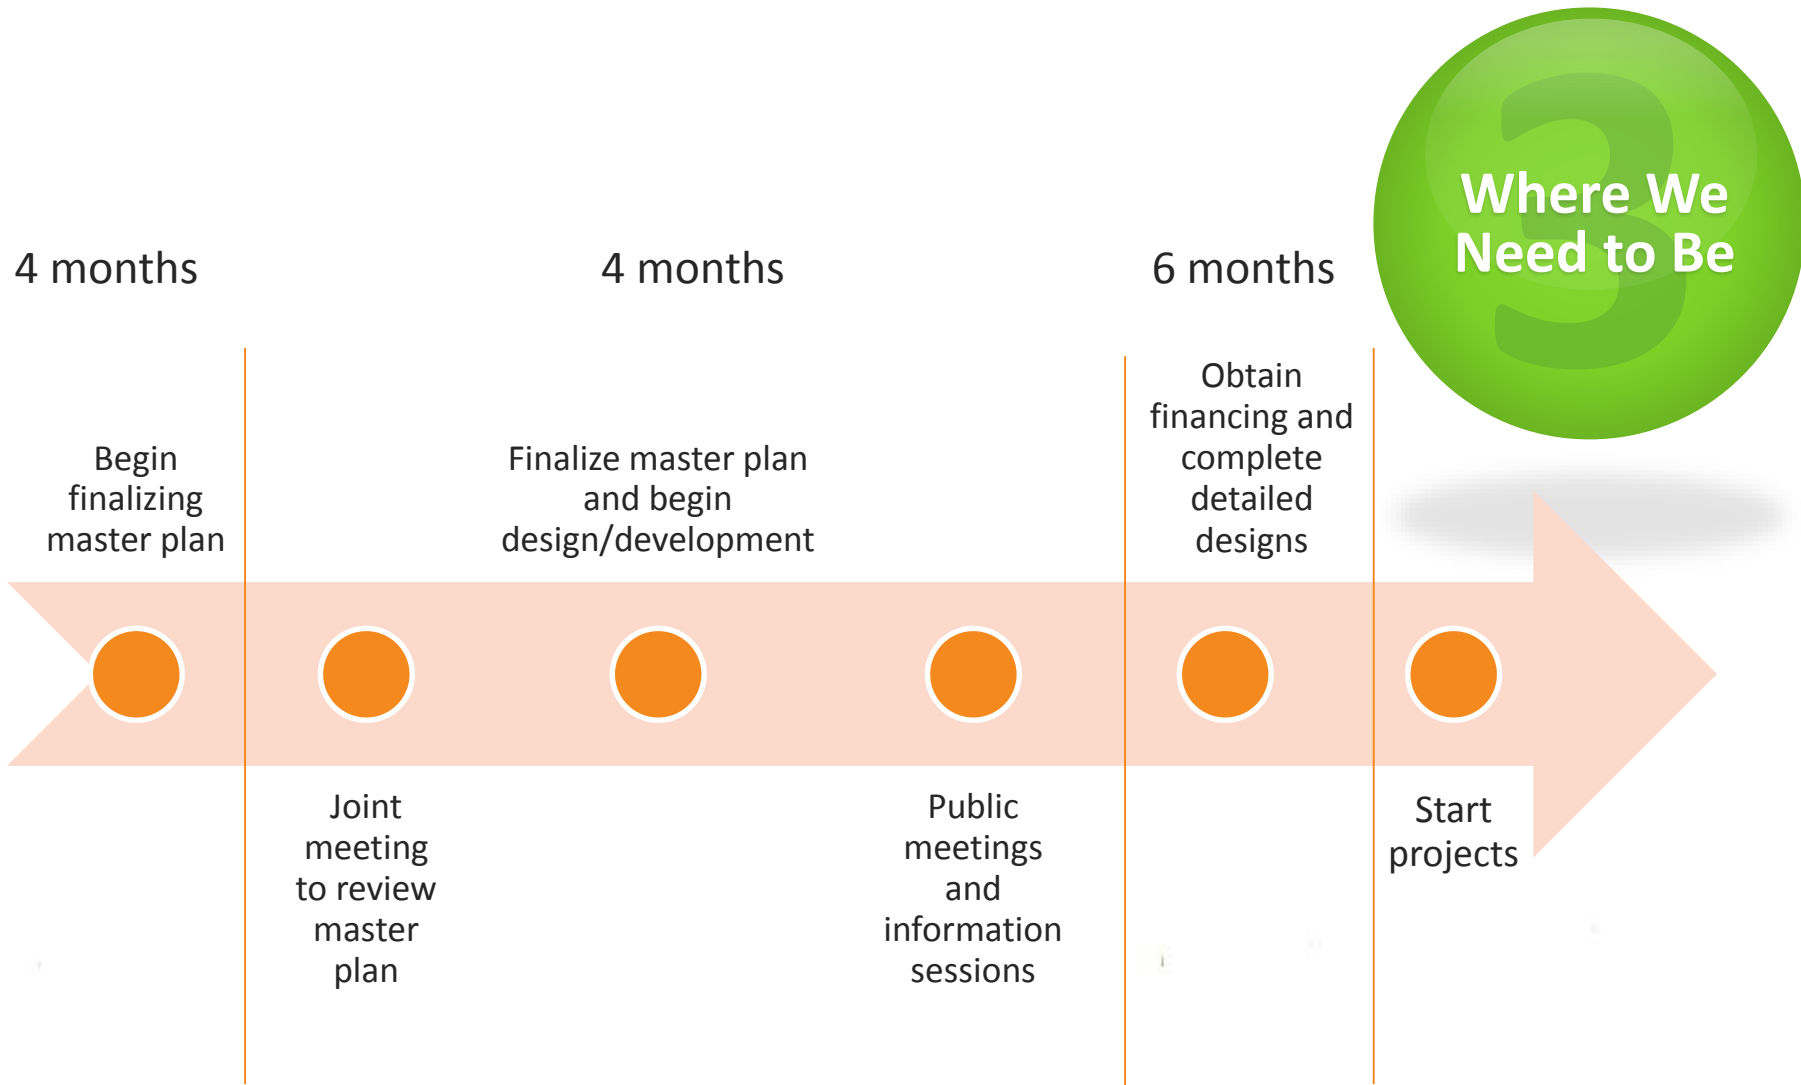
3

Where We Need to Be

4 months

4 months

6 months

Begin finalizing master plan

Finalize master plan and begin design/development

Obtain financing and complete detailed designs

Joint meeting to review master plan

Public meetings and information sessions

Start projects